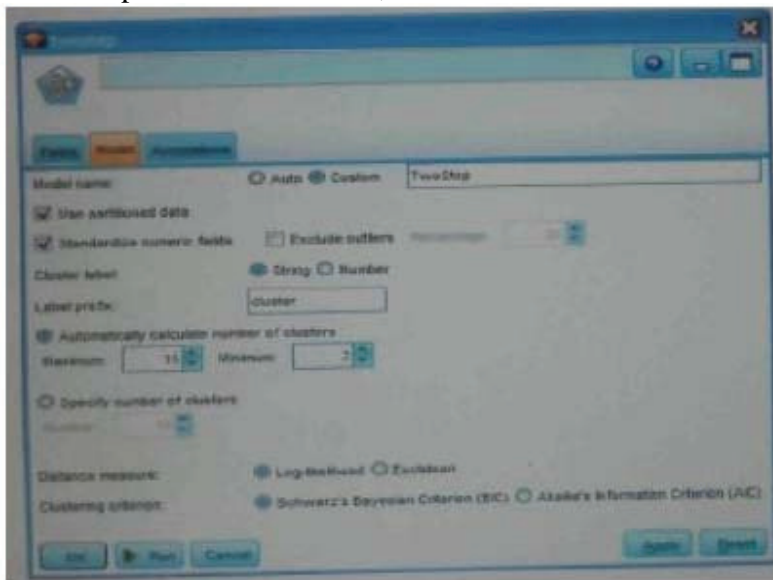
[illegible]

Fields Model Annotations

Model name: Auto Custom TwoStep

Use partitioned data

Standardize numeric fields Exclude outliers Percentage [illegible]

Cluster label: String Number

Label prefix: cluster

Automatically calculate number of clusters

Maximum: 15 Minimum: 2

Specify number of clusters

Number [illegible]

Distance measure: Log-likelihood Euclidean

Clustering criterion: Schwarz's Bayesian Criterion (BIC) Akaike's Information Criterion (AIC)

OK Run Cancel Apply Reset